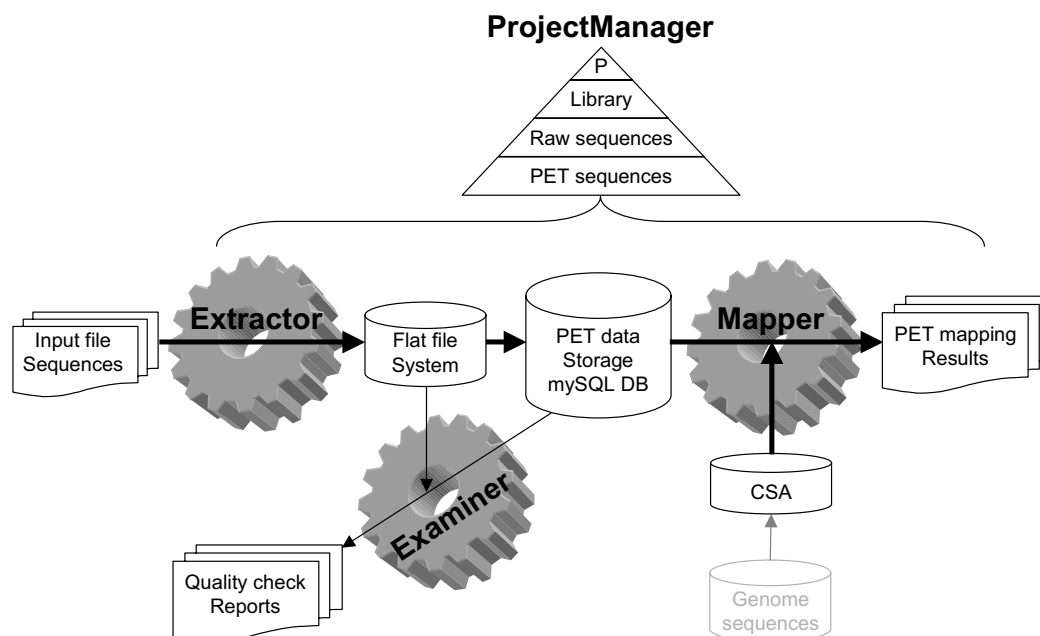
ProjectManager

P

Library

Raw sequences

PET sequences

Input file Sequences

Extractor

Flat file System

PET data Storage mySQL DB

Mapper

PET mapping Results

Examiner

CSA

Quality check Reports

Genome sequences